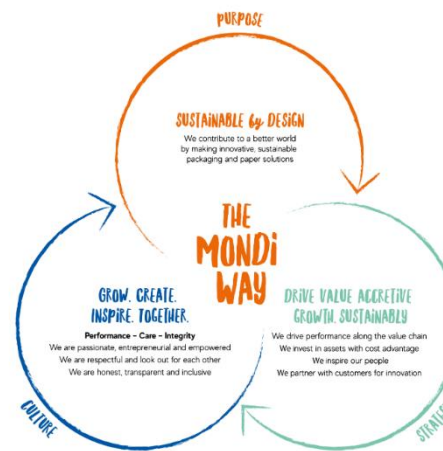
PURPOSE

SUSTAINABLE by DESIGN

We contribute to a better world by making innovative, sustainable packaging and paper solutions

THE MONDi WAY

GROW. CREATE. INSPIRE. TOGETHER.

Performance – Care – Integrity

We are passionate, entrepreneurial and empowered

We are respectful and look out for each other

We are honest, transparent and inclusive

CULTURE

DRIVE VALUE ACCRETIVE GROWTH, SUSTAINABLY

We drive performance along the value chain

We invest in assets with cost advantage

We inspire our people

We partner with customers for innovation

STRATE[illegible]